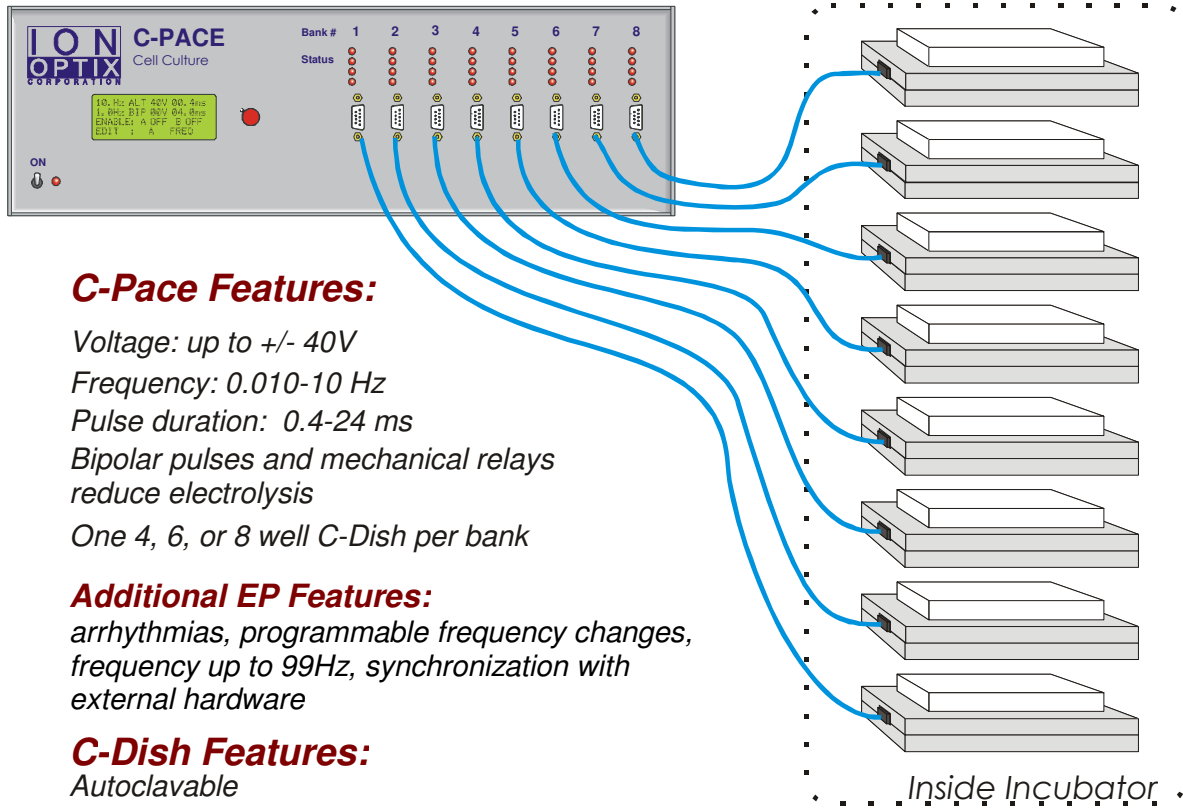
ION OPTIX CORPORATION

C-PACE
Cell Culture

10.Hz ALT 40V 00.4ms
1.0Hz BIP 00V 04.0ms
ENABLE: A OFF B OFF
EDIT : A FREQ

ON

Bank # 1 2 3 4 5 6 7 8
Status

C-Pace Features:

Voltage: up to +/- 40V

Frequency: 0.010-10 Hz

Pulse duration: 0.4-24 ms

Bipolar pulses and mechanical relays reduce electrolysis

One 4, 6, or 8 well C-Dish per bank

Additional EP Features:
arrhythmias, programmable frequency changes, frequency up to 99Hz, synchronization with external hardware

C-Dish Features:
Autoclavable

Inside Incubator